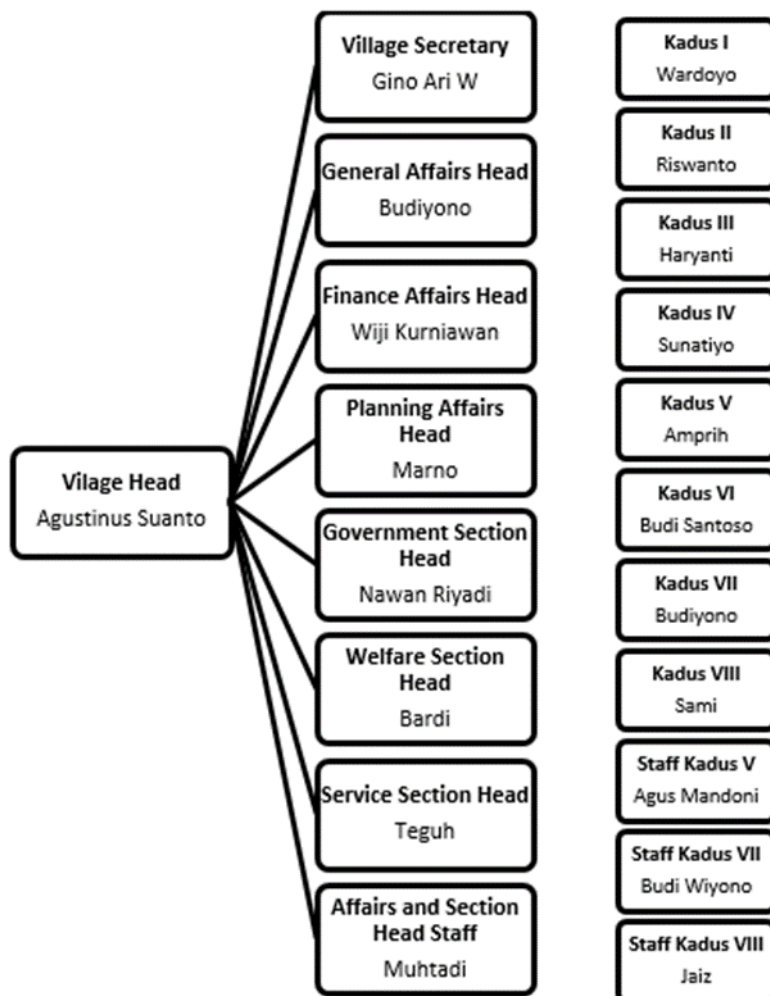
Vilage Head
Agustinus Suanto

Village Secretary
Gino Ari W

General Affairs Head
Budiyono

Finance Affairs Head
Wiji Kurniawan

Planning Affairs Head
Marno

Government Section Head
Nawan Riyadi

Welfare Section Head
Bardi

Service Section Head
Teguh

Affairs and Section Head Staff
Muhtadi

Kadus I
Wardoyo

Kadus II
Riswanto

Kadus III
Haryanti

Kadus IV
Sunatiyo

Kadus V
Amprih

Kadus VI
Budi Santoso

Kadus VII
Budiyono

Kadus VIII
Sami

Staff Kadus V
Agus Mandoni

Staff Kadus VII
Budi Wiyono

Staff Kadus VIII
Jaiz